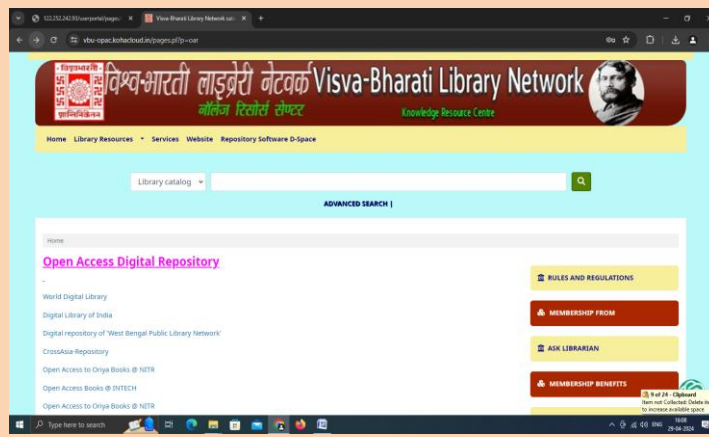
122.252.242.93/userportal/pages/ ×
Visva-Bharati Library Network ×
+

vbu-opac.kohacloud.in/pages.pl?p=oar

विश्वभारती लाइब्रेरी नेटवर्क Visva-Bharati Library Network
नॉलेज रिसोर्स सेण्टर
Knowledge Resource Centre

Home Library Resources Services Website Repository Software D-Space

Library catalog

ADVANCED SEARCH |

Home

Open Access Digital Repository

World Digital Library

Digital Library of India

Digital repository of 'West Bengal Public Library Network'

CrossAsia-Repository

Open Access to Oriya Books @ NITR

Open Access Books @ INTECH

Open Access to Oriya Books @ NITR

RULES AND REGULATIONS

MEMBERSHIP FROM

ASK LIBRARIAN

MEMBERSHIP BENEFITS

9 of 24 - Clipboard
Item not Collected: Delete items to increase available space

Type here to search

16:08
29-04-2024